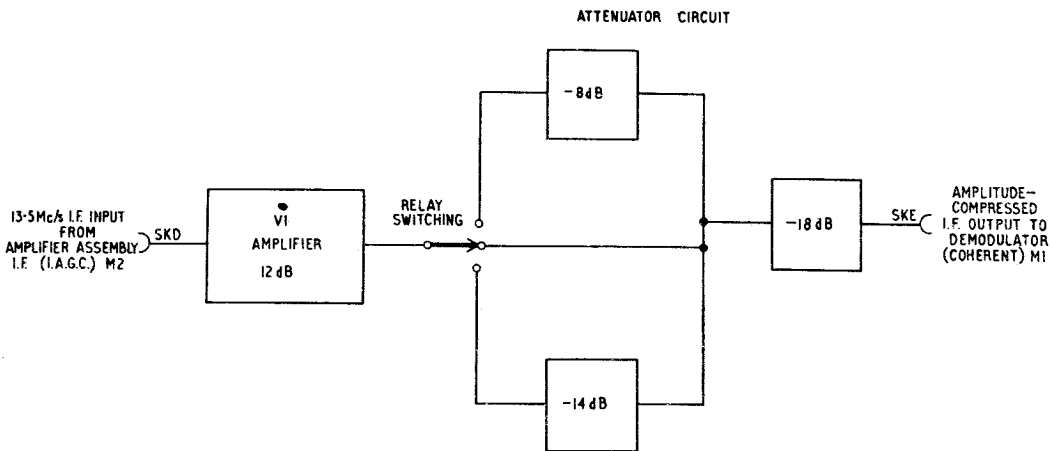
ATTENUATOR CIRCUIT

-8dB

13·5Mc/s I.F. INPUT FROM AMPLIFIER ASSEMBLY I.F. (I.A.G.C.) M2

SKD

V1
AMPLIFIER
12 dB

RELAY SWITCHING

-18 dB

SKE

AMPLITUDE-COMPRESSED I.F. OUTPUT TO DEMODULATOR (COHERENT) M1

-14 dB